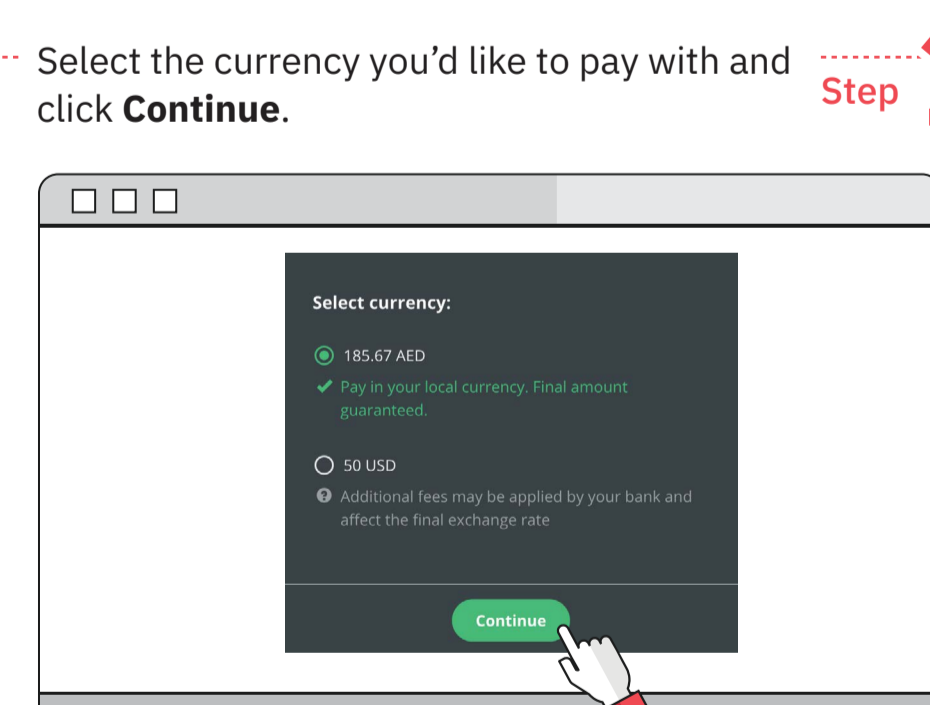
Select the currency you'd like to pay with and click **Continue**.

Step

Select currency:

185.67 AED

Pay in your local currency. Final amount guaranteed.

50 USD

Additional fees may be applied by your bank and affect the final exchange rate

Continue